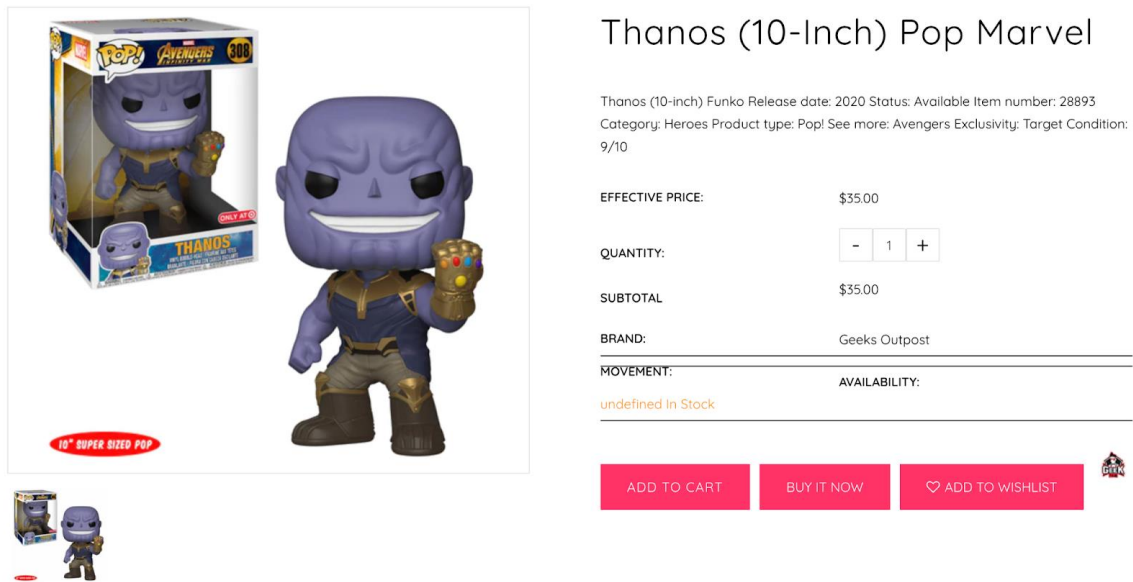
POP!
MARVEL
AVENGERS
INFINITY WAR
308
ONLY AT
THANOS
10" SUPER SIZED POP

Thanos (10-Inch) Pop Marvel

Thanos (10-inch) Funko Release date: 2020 Status: Available Item number: 28893 Category: Heroes Product type: Pop! See more: Avengers Exclusivity: Target Condition: 9/10

| | |
|---|---|
| EFFECTIVE PRICE: | $35.00 |
| QUANTITY: | - 1 + |
| SUBTOTAL | $35.00 |
| BRAND: | Geeks Outpost |
| MOVEMENT: | AVAILABILITY: |

undefined In Stock

ADD TO CART
BUY IT NOW
ADD TO WISHLIST